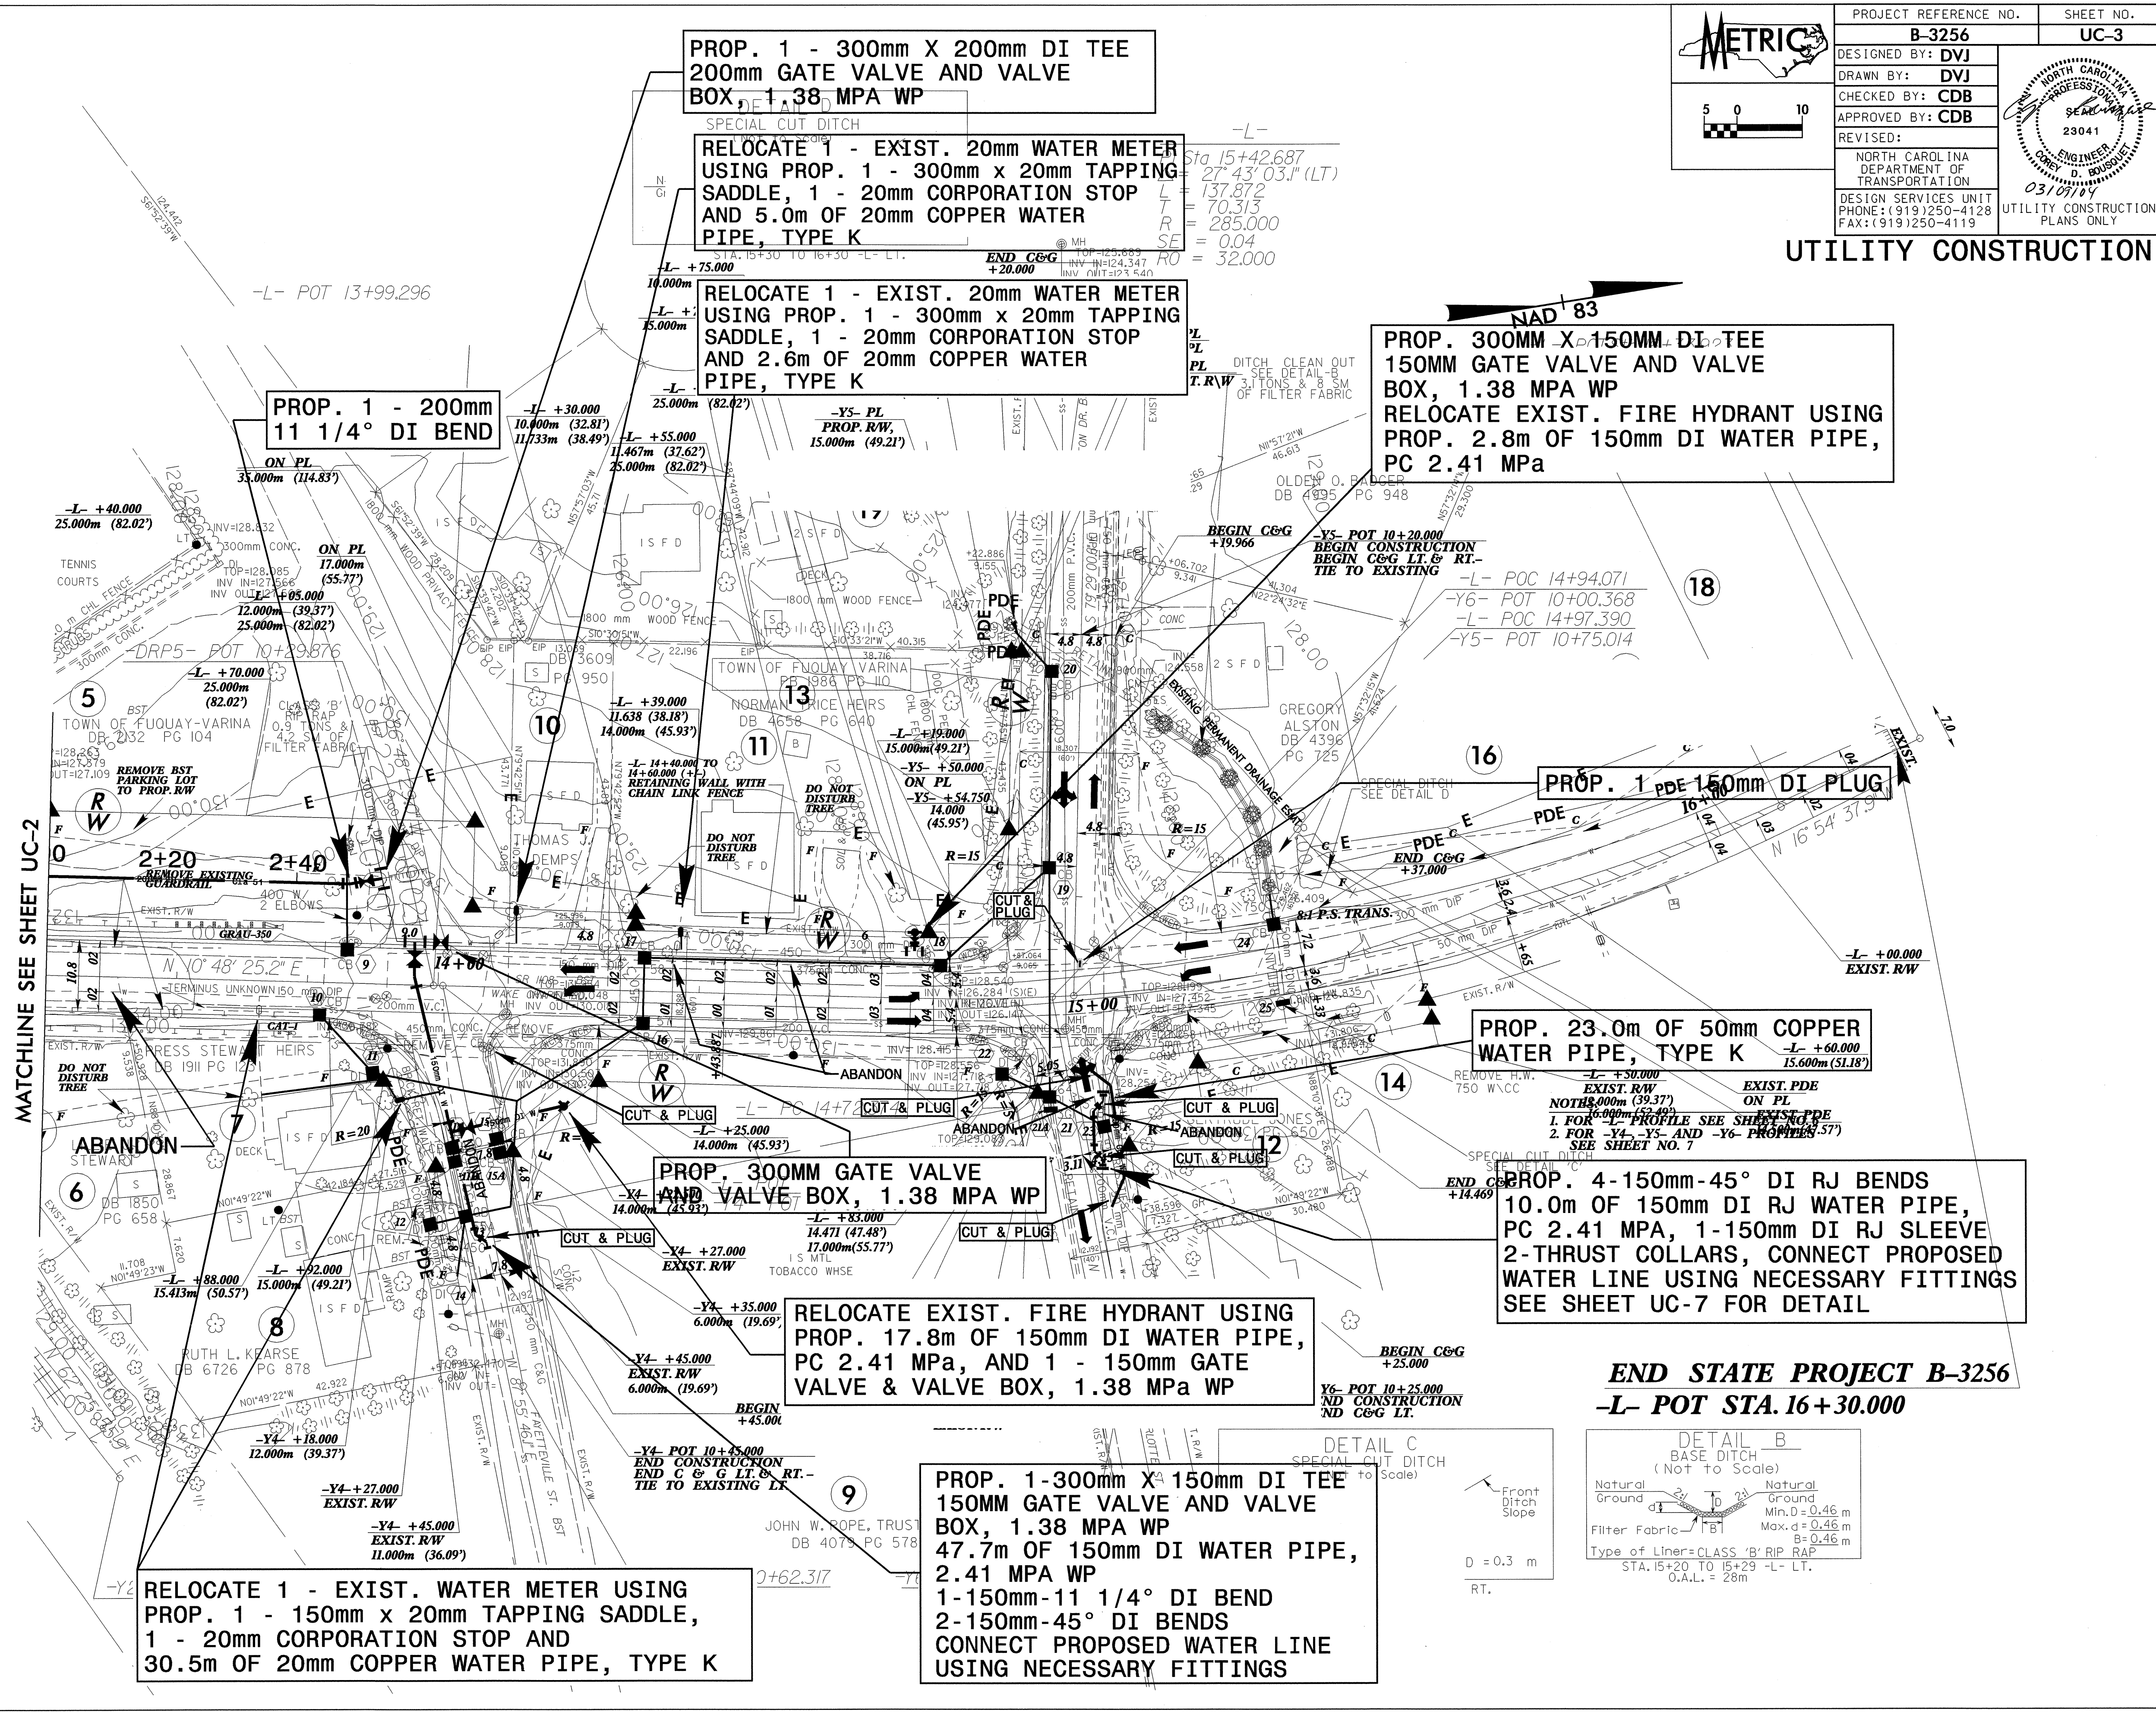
PROJECT REFERENCE NO. B-3256
SHEET NO. UC-3
METRIC
DESIGNED BY: DVJ
DRAWN BY: DVJ
CHECKED BY: CDB
APPROVED BY: CDB
REVISED:
NORTH CAROLINA DEPARTMENT OF TRANSPORTATION
DESIGN SERVICES UNIT
PHONE:(919)250-4128
FAX:(919)250-4119
NORTH CAROLINA PROFESSIONAL SEAL 23041 ENGINEER COREY D. BOUSQUET
03/09/04
UTILITY CONSTRUCTION PLANS ONLY
UTILITY CONSTRUCTION

PROP. 1 - 300mm X 200mm DI TEE 200mm GATE VALVE AND VALVE BOX, 1.38 MPA WP

RELOCATE 1 - EXIST. 20mm WATER METER USING PROP. 1 - 300mm x 20mm TAPPING SADDLE, 1 - 20mm CORPORATION STOP AND 5.0m OF 20mm COPPER WATER PIPE, TYPE K

RELOCATE 1 - EXIST. 20mm WATER METER USING PROP. 1 - 300mm x 20mm TAPPING SADDLE, 1 - 20mm CORPORATION STOP AND 2.6m OF 20mm COPPER WATER PIPE, TYPE K

PROP. 300MM X 150MM DI TEE 150MM GATE VALVE AND VALVE BOX, 1.38 MPA WP
RELOCATE EXIST. FIRE HYDRANT USING PROP. 2.8m OF 150mm DI WATER PIPE, PC 2.41 MPa

PROP. 1 - 200mm 11 1/4° DI BEND

PROP. 1 150mm DI PLUG

PROP. 23.0m OF 50mm COPPER WATER PIPE, TYPE K

PROP. 300MM GATE VALVE AND VALVE BOX, 1.38 MPA WP

PROP. 4-150mm-45° DI RJ BENDS 10.0m OF 150mm DI RJ WATER PIPE, PC 2.41 MPA, 1-150mm DI RJ SLEEVE 2-THRUST COLLARS, CONNECT PROPOSED WATER LINE USING NECESSARY FITTINGS SEE SHEET UC-7 FOR DETAIL

RELOCATE EXIST. FIRE HYDRANT USING PROP. 17.8m OF 150mm DI WATER PIPE, PC 2.41 MPa, AND 1 - 150mm GATE VALVE & VALVE BOX, 1.38 MPa WP

PROP. 1-300mm X 150mm DI TEE 150MM GATE VALVE AND VALVE BOX, 1.38 MPA WP 47.7m OF 150mm DI WATER PIPE, 2.41 MPA WP 1-150mm-11 1/4° DI BEND 2-150mm-45° DI BENDS CONNECT PROPOSED WATER LINE USING NECESSARY FITTINGS

RELOCATE 1 - EXIST. WATER METER USING PROP. 1 - 150mm x 20mm TAPPING SADDLE, 1 - 20mm CORPORATION STOP AND 30.5m OF 20mm COPPER WATER PIPE, TYPE K

END STATE PROJECT B-3256
-L- POT STA. 16+30.000

MATCHLINE SEE SHEET UC-2
ABANDON
CUT & PLUG
NAD 83
-L- POT 13+99.296
-DRP5- POT 10+29.876
Sta 15+42.687
Δ = 27° 43' 03.1" (LT)
L = 137.872
T = 70.313
R = 285.000
SE = 0.04
RO = 32.000
-Y5- POT 10+20.000 BEGIN CONSTRUCTION BEGIN C&G LT. & RT.- TIE TO EXISTING
-L- POC 14+94.071
-Y6- POT 10+00.368
-L- POC 14+97.390
-Y5- POT 10+75.014
TOWN OF FUQUAY VARINA
NORMAN PRICE HEIRS DB 4658 PG 640
OLDEN O. BADGER DB 4995 PG 948
GREGORY ALSTON DB 4396 PG 725
TOWN OF FUQUAY-VARINA DB 2132 PG 104
RUTH L. KEARSE DB 6726 PG 878
JOHN W. POPE, TRUST DB 4079 PG 578
DB 1850 PG 658
DB 3609 PG 950
NOTE: 1. FOR -L- PROFILE SEE SHEET NO. 6 2. FOR -Y4-, -Y5- AND -Y6- PROFILES SEE SHEET NO. 7
-Y4- POT 10+45.000 END CONSTRUCTION END C & G LT. & RT.- TIE TO EXISTING LT
Y6- POT 10+25.000 END CONSTRUCTION END C&G LT.
DETAIL C SPECIAL CUT DITCH (Not to Scale)
D = 0.3 m
DETAIL B BASE DITCH (Not to Scale)
Natural Ground  Natural Ground
Filter Fabric
Min. D = 0.46 m
Max. d = 0.46 m
B = 0.46 m
Type of Liner = CLASS 'B' RIP RAP
STA. 15+20 TO 15+29 -L- LT.
O.A.L. = 28m